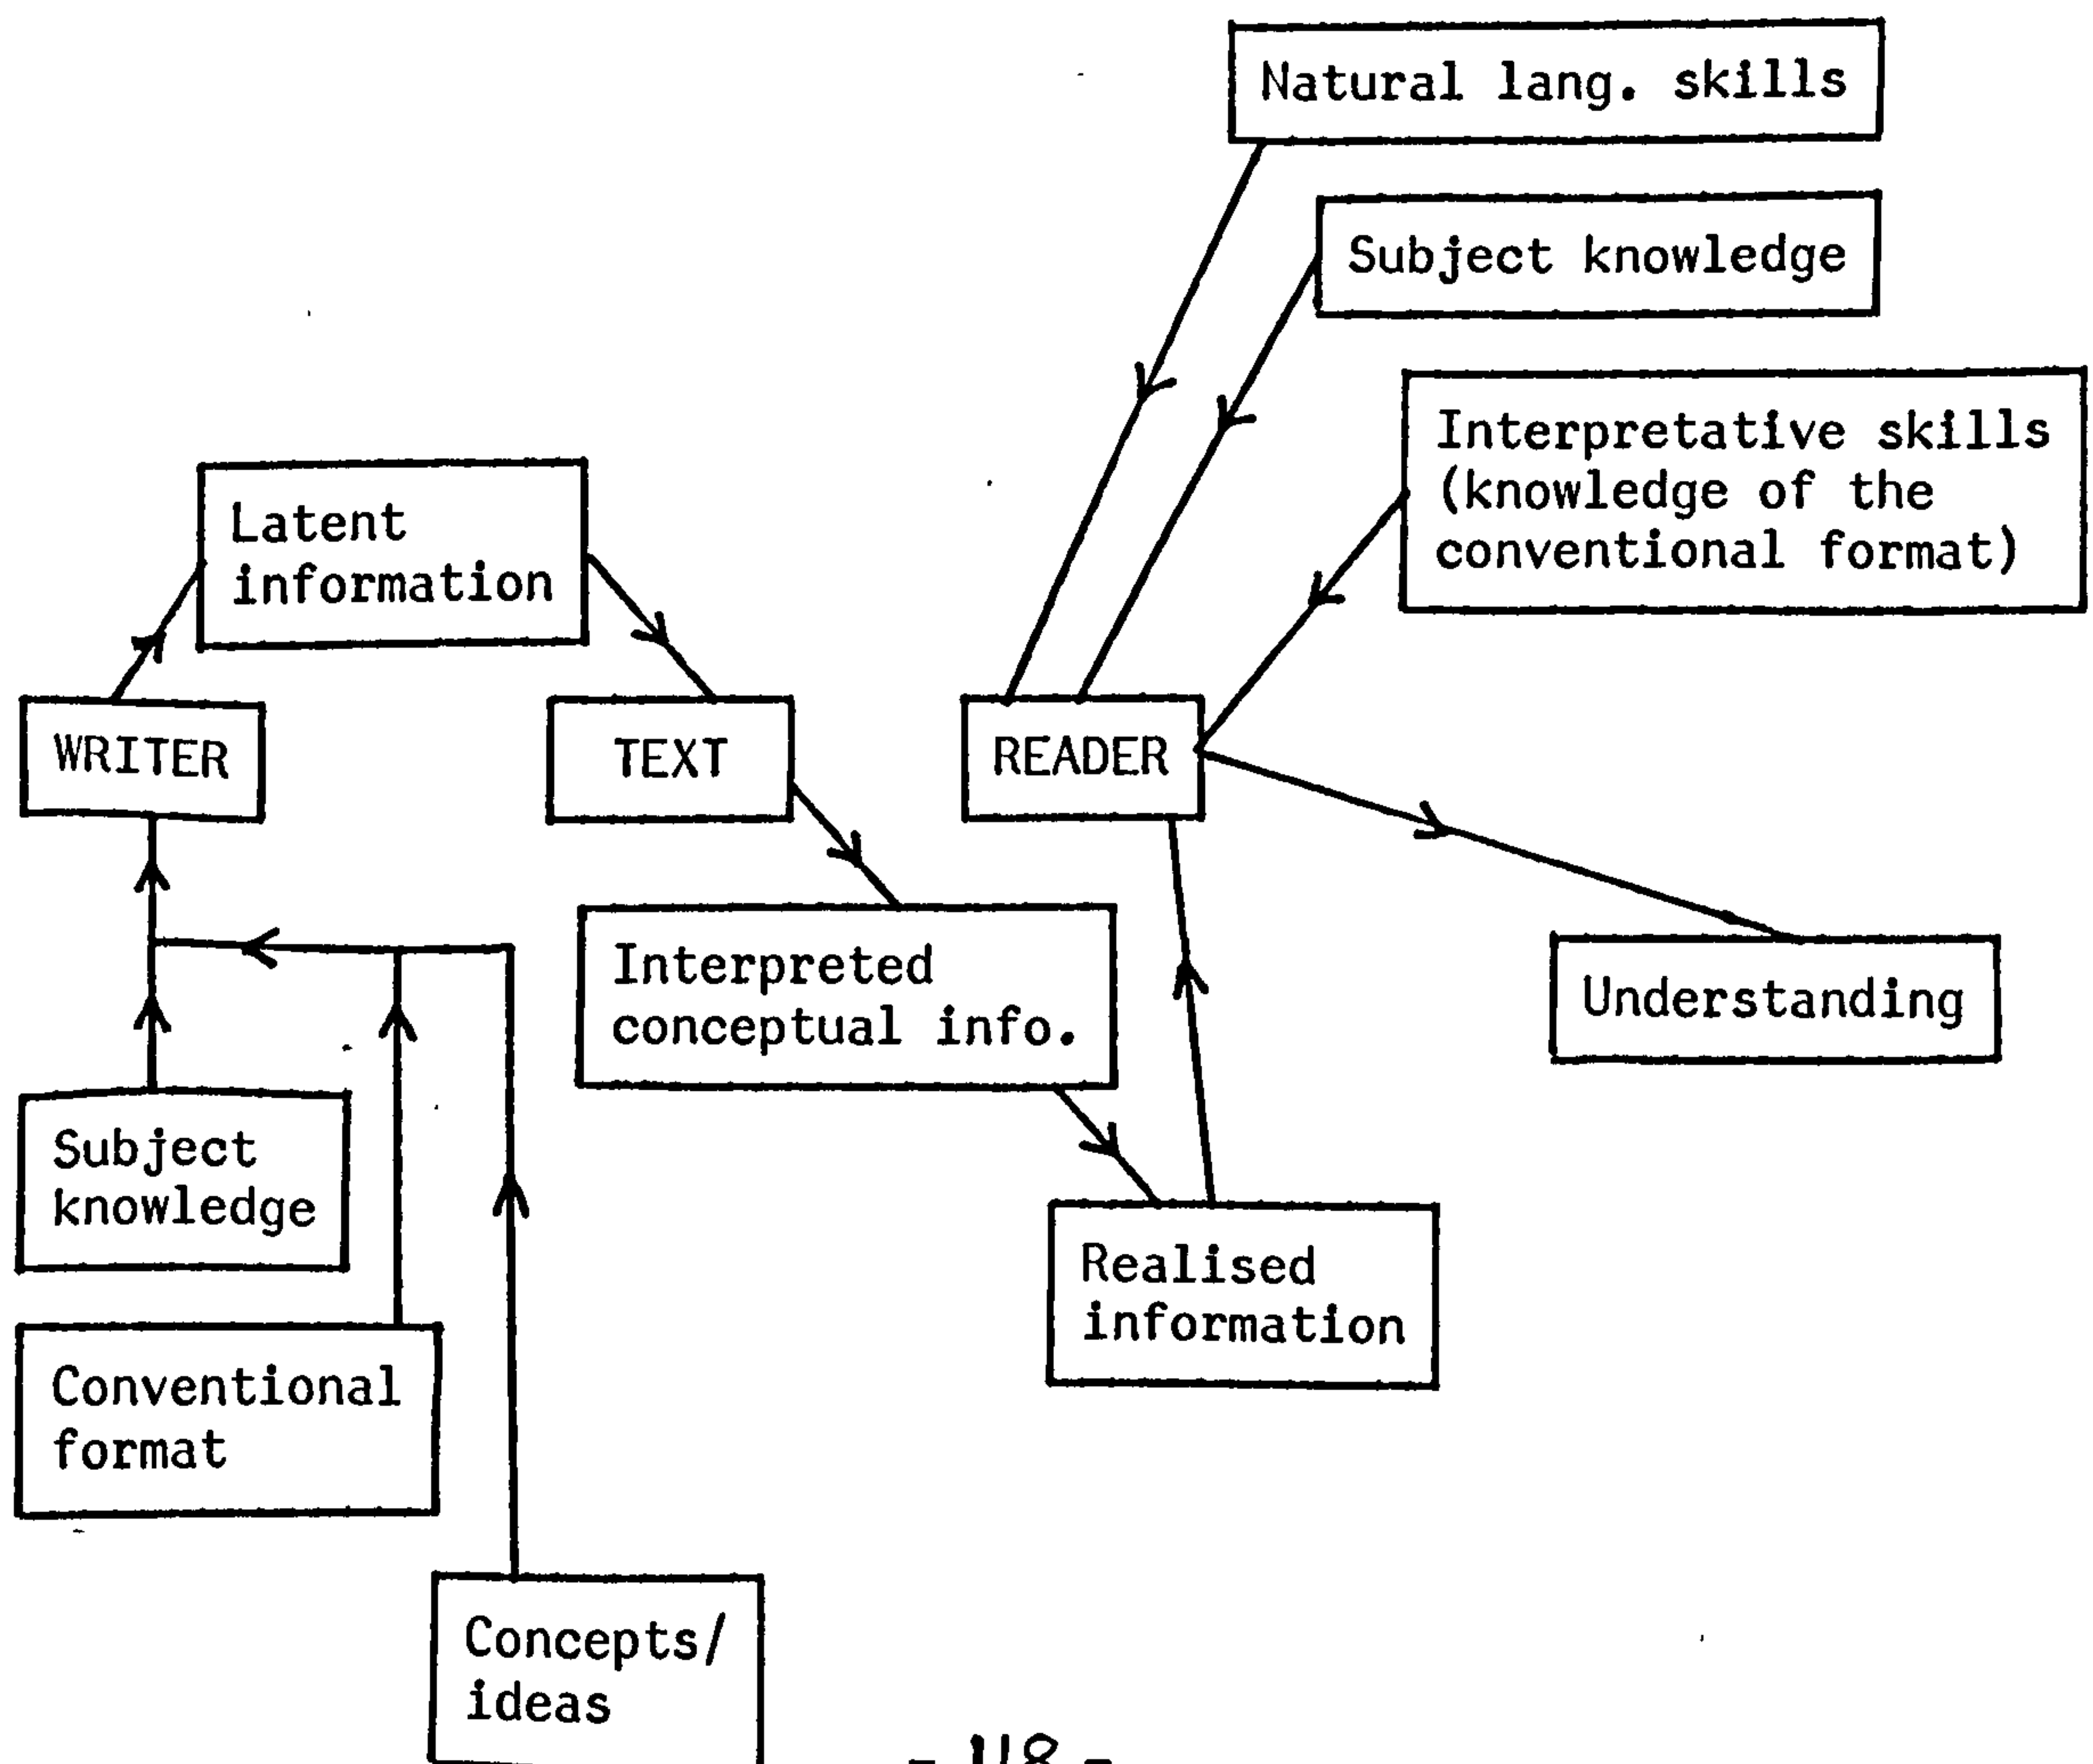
Natural lang. skills

Subject knowledge

Interpretative skills (knowledge of the conventional format)

Latent information

WRITER

TEXT

READER

Interpreted conceptual info.

Understanding

Subject knowledge

Realised information

Conventional format

Concepts/ ideas

- 118 -